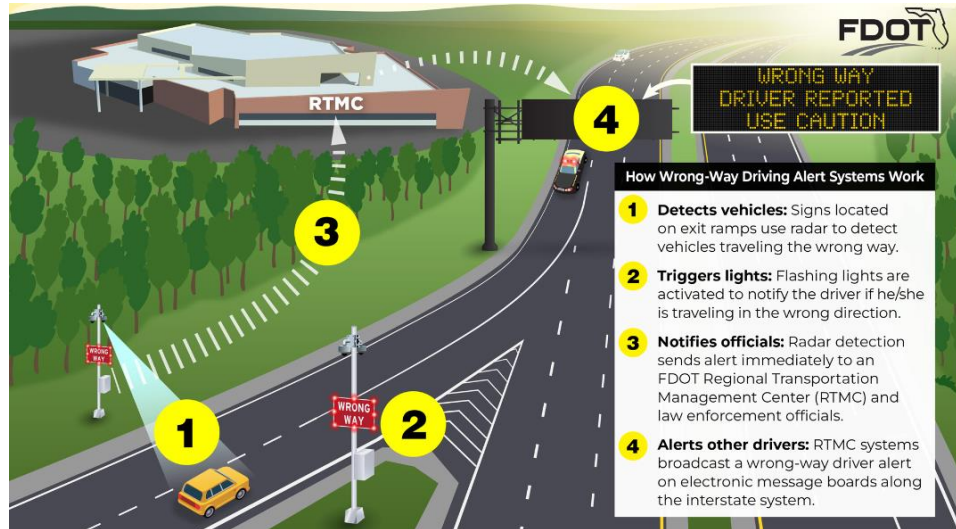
FDOT

RTMC

WRONG WAY DRIVER REPORTED USE CAUTION

4

3

WRONG WAY

1

WRONG WAY

2

How Wrong-Way Driving Alert Systems Work

1 Detects vehicles: Signs located on exit ramps use radar to detect vehicles traveling the wrong way.

2 Triggers lights: Flashing lights are activated to notify the driver if he/she is traveling in the wrong direction.

3 Notifies officials: Radar detection sends alert immediately to an FDOT Regional Transportation Management Center (RTMC) and law enforcement officials.

4 Alerts other drivers: RTMC systems broadcast a wrong-way driver alert on electronic message boards along the interstate system.